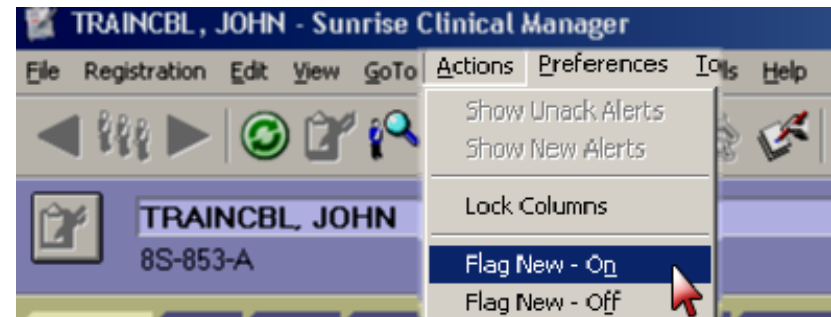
TRAINCBL , JOHN - Sunrise Clinical Manager

File Registration Edit View GoTo Actions Preferences Tools Help

Show Unack Alerts
Show New Alerts

Lock Columns

Flag New - On
Flag New - Off

TRAINCBL, JOHN
8S-853-A